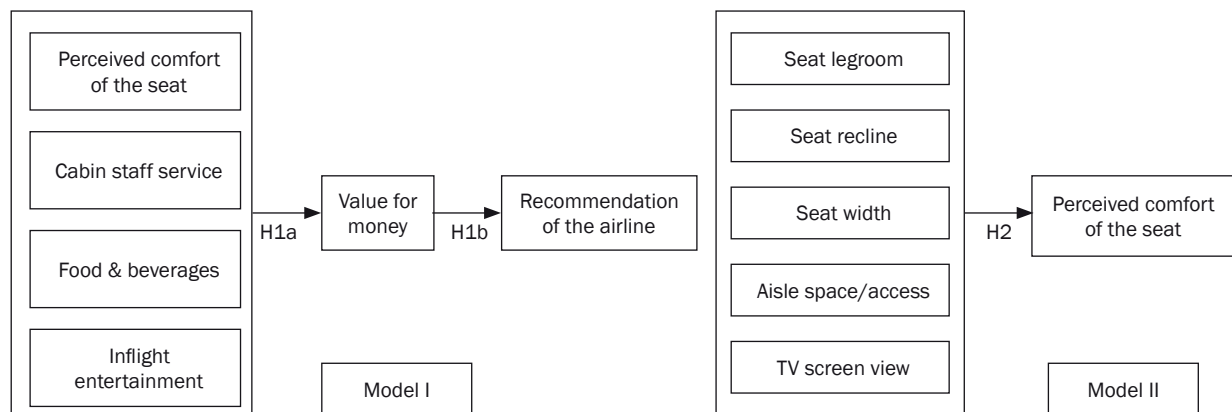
Perceived comfort of the seat

Cabin staff service

Food & beverages

Inflight entertainment

H1a

Value for money

H1b

Recommendation of the airline

Model I

Seat legroom

Seat recline

Seat width

Aisle space/access

TV screen view

H2

Perceived comfort of the seat

Model II